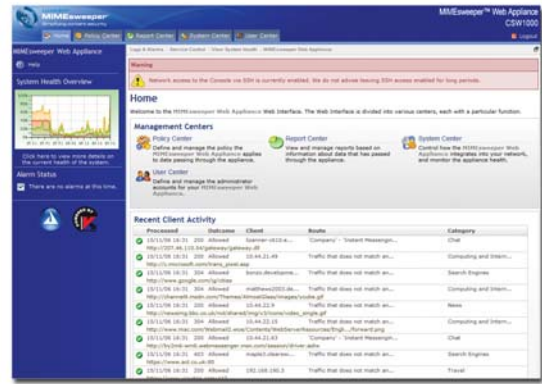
MIMEsweeper

Home | Policy Center | Report Center | System Center | User Center

MIMEsweeper™ Web Appliance
CSW1000
Logout

MIMEsweeper Web Appliance

Help

System Health Overview

Click here to view more details on the current health of the system.

Alarm Status

There are no alarms at this time.

Logs & Alarms : Service Control : View System Health : MIMEsweeper Web Appliance

Warning

Network access to the Console via SSH is currently enabled. We do not advise leaving SSH access enabled for long periods.

Home

Welcome to the MIMEsweeper Web Appliance Web Interface. The Web Interface is divided into various centers, each with a particular function.

Management Centers

Policy Center
Define and manage the policy the MIMEsweeper Web Appliance applies to data passing through the appliance.

Report Center
View and manage reports based on information about data that has passed through the appliance.

System Center
Control how the MIMEsweeper Web Appliance integrates into your network, and monitor the appliance health.

User Center
Define and manage the administrator accounts for your MIMEsweeper Web Appliance.

Recent Client Activity

| Processed | Outcome | Client | Route | Category |
|---|---|---|---|---|
| 15/11/06 16:31 | 200 Allowed | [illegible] | 'Company' - 'Instant Messengin... | Chat |
| http://207.46.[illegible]/gateway.dll | | | | |
| 15/11/06 16:31 | 200 Allowed | 10.44.21.49 | Traffic that does not match an... | Computing and Intern... |
| http://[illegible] | | | | |
| 15/11/06 16:31 | 200 Allowed | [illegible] | Traffic that does not match an... | Search Engines |
| http://www.google.com/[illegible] | | | | |
| 15/11/06 16:31 | 304 Allowed | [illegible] | Traffic that does not match an... | Computing and Intern... |
| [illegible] | | | | |
| 15/11/06 16:31 | 200 Allowed | 10.44.22.9 | Traffic that does not match an... | News |
| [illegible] | | | | |
| 15/11/06 16:31 | 200 Allowed | 10.44.22.15 | Traffic that does not match an... | Computing and Intern... |
| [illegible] | | | | |
| 15/11/06 16:31 | 200 Allowed | 10.44.21.43 | 'Company' - 'Instant Messengin... | Chat |
| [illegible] | | | | |
| 15/11/06 16:31 | 403 Allowed | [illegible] | Traffic that does not match an... | Search Engines |
| http://www.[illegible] | | | | |
| 15/11/06 16:31 | 200 Allowed | 192.168.160.2 | Traffic that does not match an... | Travel |